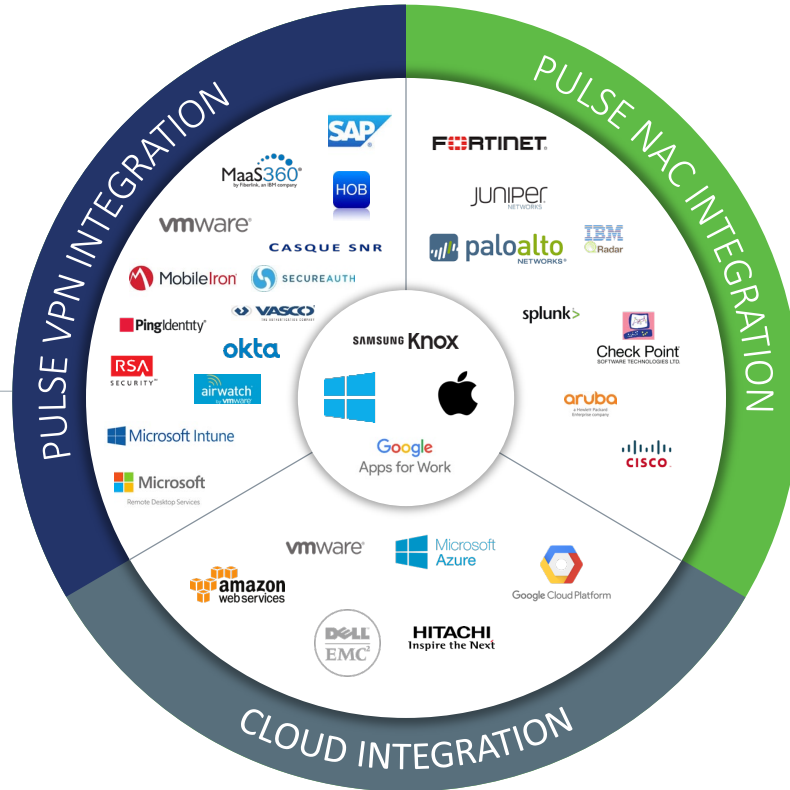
PULSE VPN INTEGRATION

PULSE NAC INTEGRATION

CLOUD INTEGRATION

SAP

MaaS360 by Fiberlink, an IBM company

HOB

vmware

CASQUE SNR

MobileIron

SECUREAUTH

VASCO THE AUTHENTICATION COMPANY

PingIdentity

okta

RSA SECURITY

airwatch by vmware

Microsoft Intune

Microsoft Remote Desktop Services

FORTINET

JUNIPER NETWORKS

paloalto NETWORKS

IBM QRadar

splunk>

Check Point SOFTWARE TECHNOLOGIES LTD.

aruba a Hewlett Packard Enterprise company

CISCO

SAMSUNG Knox

Google Apps for Work

vmware

Microsoft Azure

Google Cloud Platform

amazon web services

DELL EMC²

HITACHI Inspire the Next